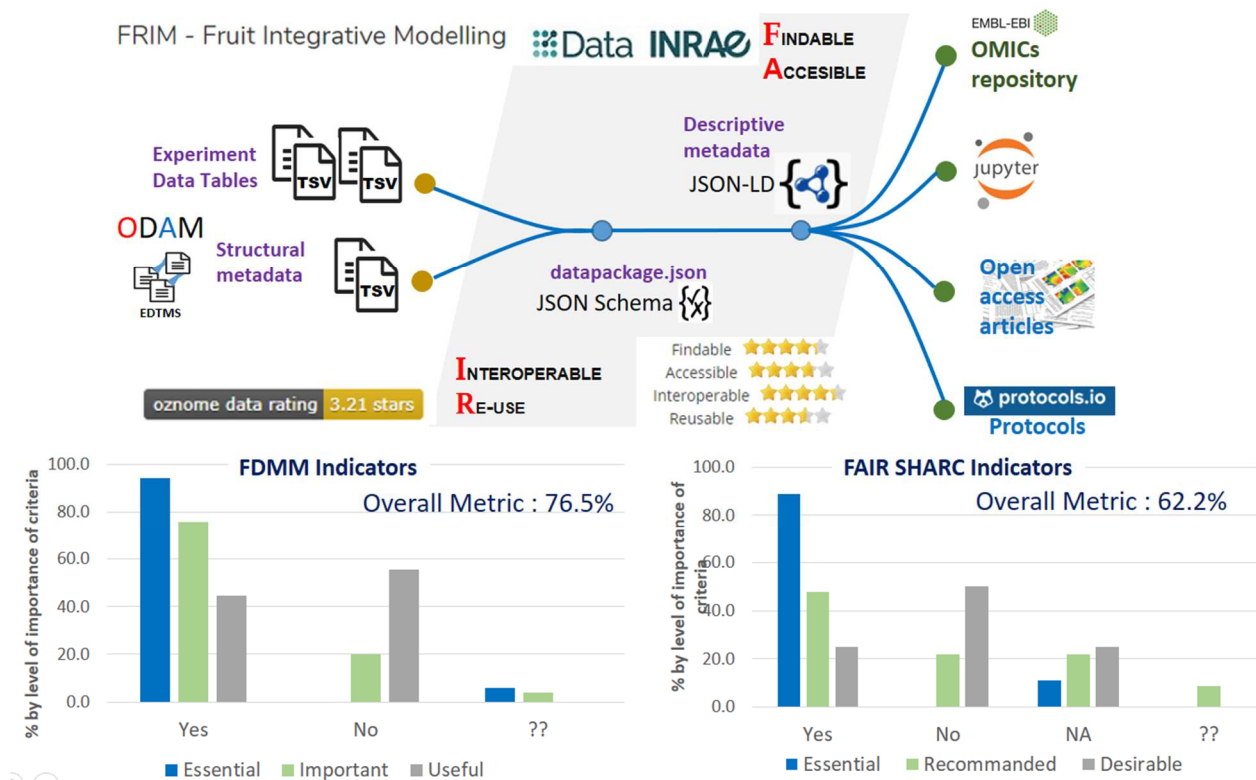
FRIM - Fruit Integrative Modelling

Data INRAE

FINDABLE
ACCESIBLE

EMBL-EBI
OMICs repository

Experiment Data Tables

TSV TSV

Descriptive metadata
JSON-LD

jupyter

ODAM

EDTMS

Structural metadata

TSV

datapackage.json
JSON Schema

Open access articles

INTEROPERABLE
RE-USE

oznome data rating 3.21 stars

Findable
Accessible
Interoperable
Reusable

protocols.io
Protocols

FDMM Indicators
Overall Metric : 76.5%

100.0
80.0
60.0
40.0
20.0
0.0

% by level of importance of criteria

Yes
No
??

Essential Important Useful

FAIR SHARC Indicators
Overall Metric : 62.2%

100.0
80.0
60.0
40.0
20.0
0.0

% by level of importance of criteria

Yes
No
NA
??

Essential Recommanded Desirable